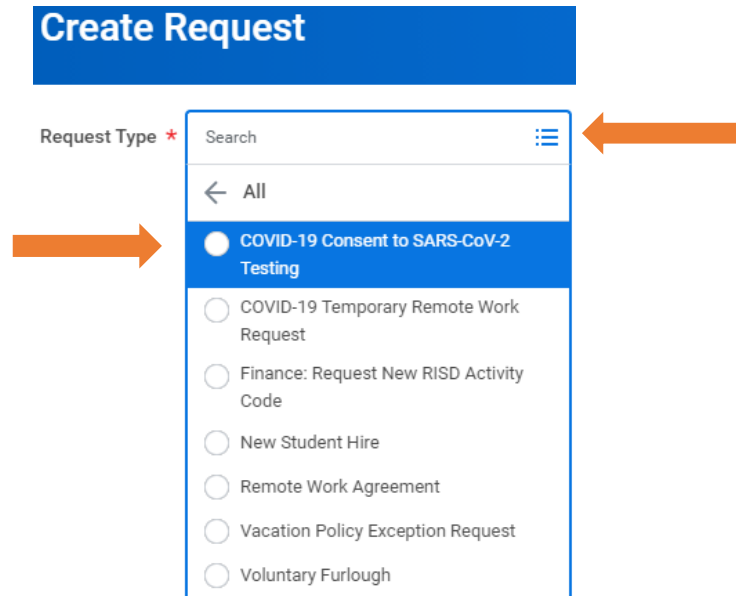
Create Request

Request Type *

Search

All

COVID-19 Consent to SARS-CoV-2 Testing

COVID-19 Temporary Remote Work Request

Finance: Request New RISD Activity Code

New Student Hire

Remote Work Agreement

Vacation Policy Exception Request

Voluntary Furlough